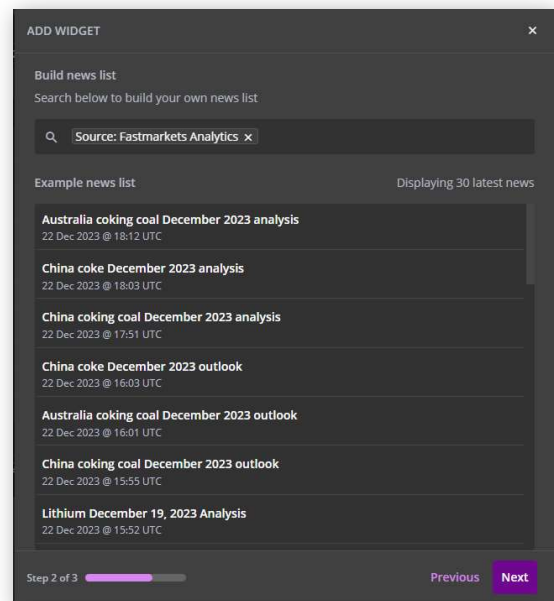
ADD WIDGET ×

Build news list
Search below to build your own news list

Source: Fastmarkets Analytics ×

Example news list
Displaying 30 latest news

Australia coking coal December 2023 analysis
22 Dec 2023 @ 18:12 UTC

China coke December 2023 analysis
22 Dec 2023 @ 18:03 UTC

China coking coal December 2023 analysis
22 Dec 2023 @ 17:51 UTC

China coke December 2023 outlook
22 Dec 2023 @ 16:03 UTC

Australia coking coal December 2023 outlook
22 Dec 2023 @ 16:01 UTC

China coking coal December 2023 outlook
22 Dec 2023 @ 15:55 UTC

Lithium December 19, 2023 Analysis
22 Dec 2023 @ 15:52 UTC

Step 2 of 3
Previous Next